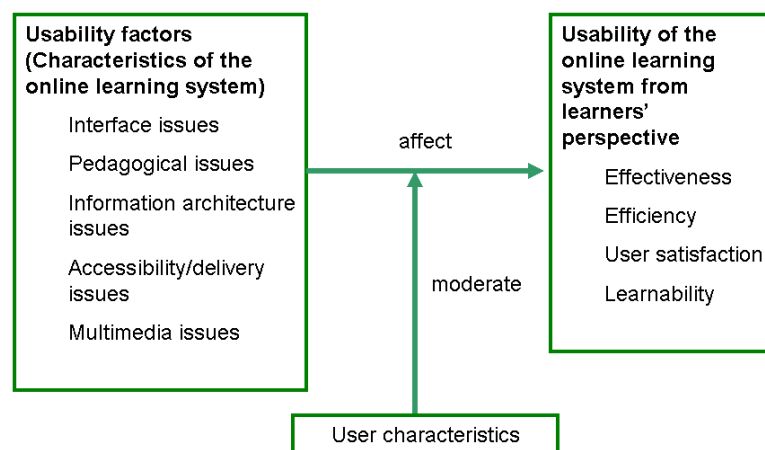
Usability factors (Characteristics of the online learning system)

Interface issues

Pedagogical issues

Information architecture issues

Accessibility/delivery issues

Multimedia issues

affect

moderate

Usability of the online learning system from learners' perspective

Effectiveness

Efficiency

User satisfaction

Learnability

User characteristics